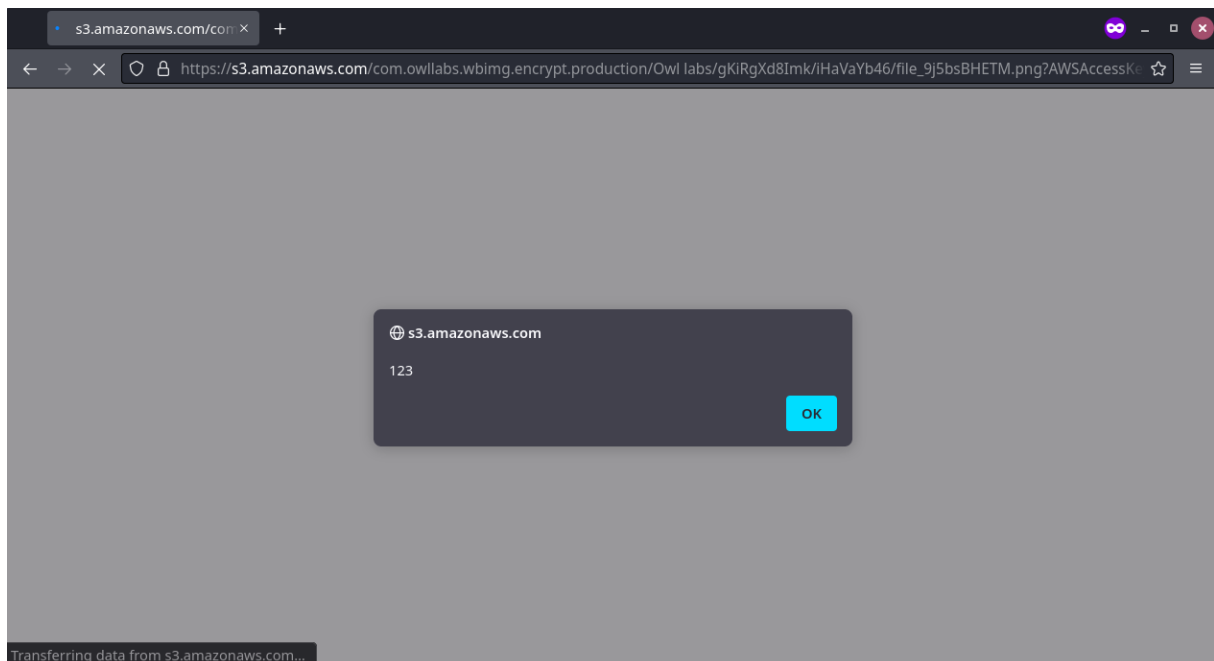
s3.amazonaws.com/com

https://s3.amazonaws.com/com.owllabs.wbimg.encrypt.production/Owl labs/gKiRgXd8Imk/iHaVaYb46/file_9j5bsBHETM.png?AWSAccessKe

s3.amazonaws.com

123

OK

Transferring data from s3.amazonaws.com...